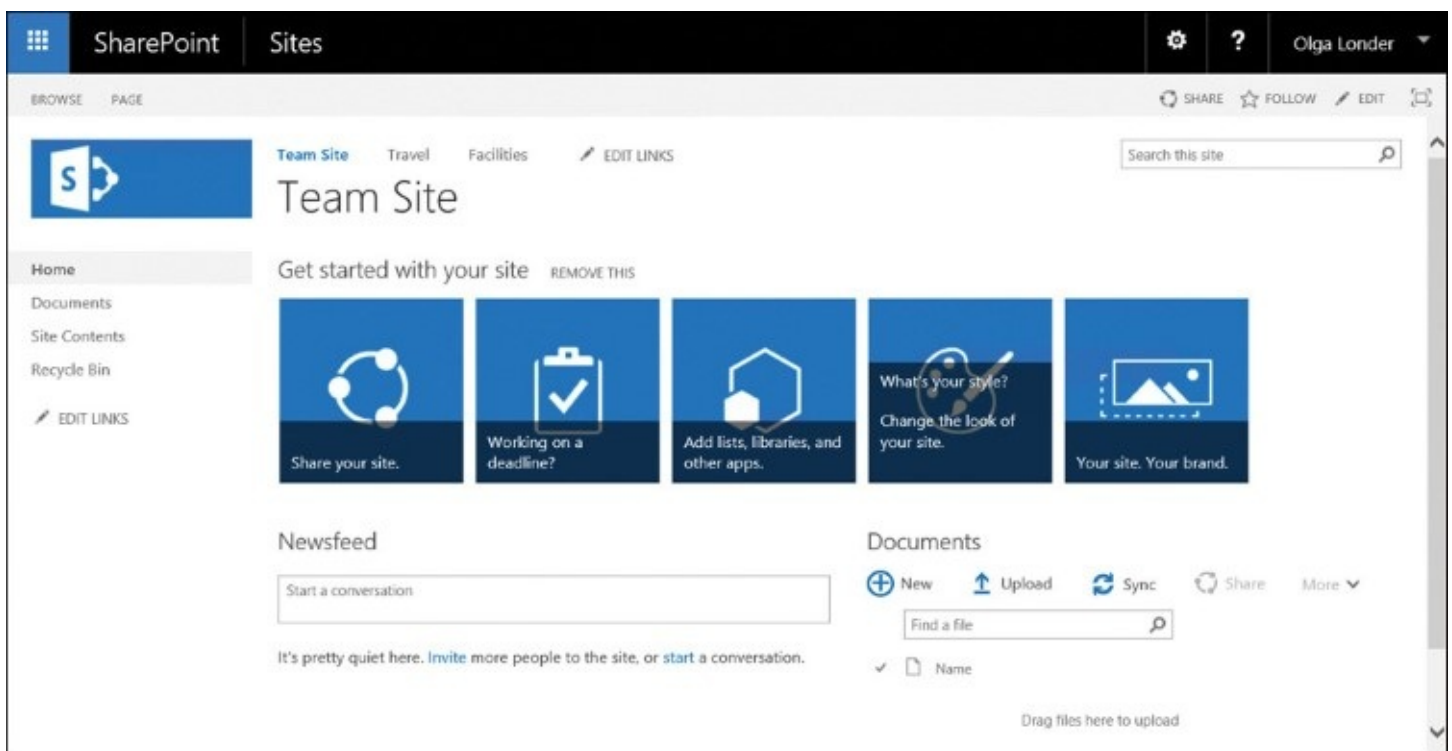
SharePoint Sites ? Olga Londer

BROWSE PAGE

SHARE FOLLOW EDIT

S

Team Site Travel Facilities EDIT LINKS

Search this site

Team Site

Home
Documents
Site Contents
Recycle Bin
EDIT LINKS

Get started with your site REMOVE THIS

Share your site.

Working on a deadline?

Add lists, libraries, and other apps.

What's your style?

Change the look of your site.

Your site. Your brand.

Newsfeed

Start a conversation

It's pretty quiet here. Invite more people to the site, or start a conversation.

Documents

New Upload Sync Share More

Find a file

Name

Drag files here to upload